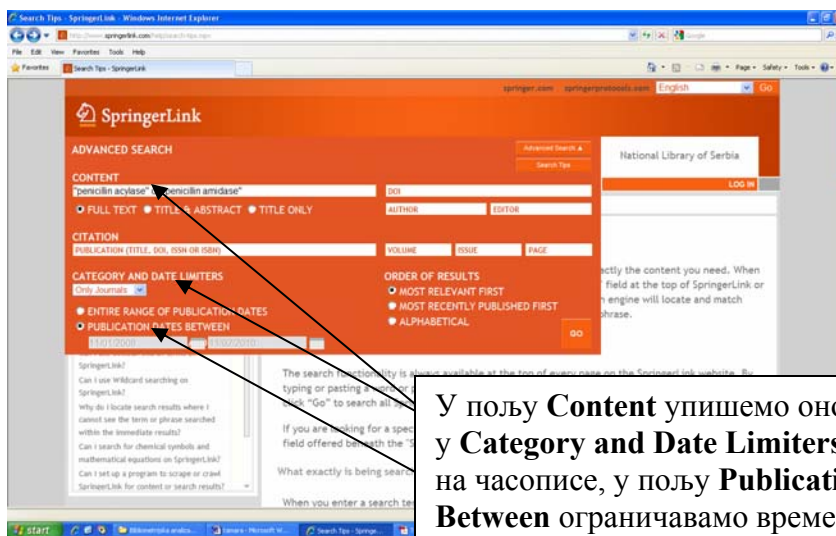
Search Tips - SpringerLink - Windows Internet Explorer

http://www.springerlink.com/help/search-tips.mpx

File Edit View Favorites Tools Help

Favorites Search Tips - SpringerLink

springer.com springerprotocols.com English Go

SpringerLink

ADVANCED SEARCH

Advanced Search ▲

Search Tips

National Library of Serbia

LOG IN

CONTENT

"penicillin acylase" or "penicillin amidase"

DOI

● FULL TEXT ● TITLE & ABSTRACT ● TITLE ONLY

AUTHOR EDITOR

CITATION

PUBLICATION (TITLE, DOI, ISSN OR ISBN)

VOLUME ISSUE PAGE

CATEGORY AND DATE LIMITERS

Only Journals

● ENTIRE RANGE OF PUBLICATION DATES

● PUBLICATION DATES BETWEEN

11/01/2008 11/02/2010

ORDER OF RESULTS

● MOST RELEVANT FIRST

● MOST RECENTLY PUBLISHED FIRST

● ALPHABETICAL

GO

ctly the content you need. When field at the top of SpringerLink or h engine will locate and match hrase.

SpringerLink?

Can I use Wildcard searching on SpringerLink?

Why do I locate search results where I cannot see the term or phrase searched within the immediate results?

Can I search for chemical symbols and mathematical equations on SpringerLink?

Can I set up a program to scrape or crawl SpringerLink for content or search results?

The search functionality is always available at the top of every page on the SpringerLink website. By typing or pasting a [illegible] click "Go" to search all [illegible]

If you are looking for a spec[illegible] field offered beneath the "S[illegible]

What exactly is being search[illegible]

When you enter a search te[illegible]

У пољу **Content** упишемо оно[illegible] у **Category and Date Limiters** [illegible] на часописе, у пољу **Publicati**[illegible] **Between** ограничавамо време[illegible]

start Bibliometrijska analiza... tamara - Microsoft W... Search Tips - Springe...